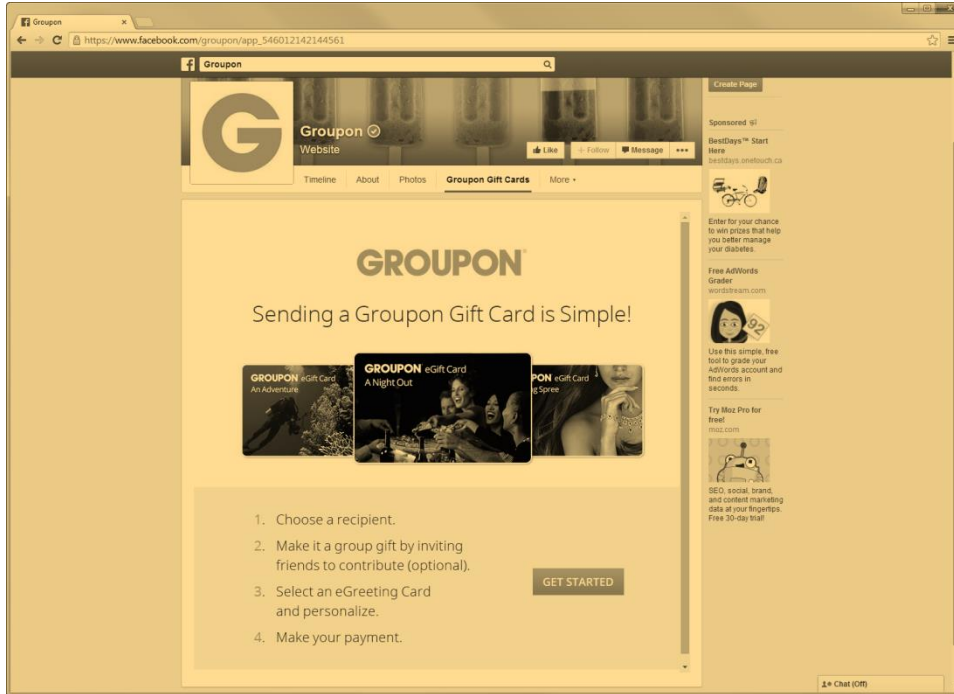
Groupon ×

https://www.facebook.com/groupon/app_546012142144561

Groupon

Create Page

Groupon
Website

Like
Follow
Message
•••

Timeline About Photos Groupon Gift Cards More ▾

Sponsored

BestDays™ Start Here
bestdays.onetouch.ca

Enter for your chance to win prizes that help you better manage your diabetes.

Free AdWords Grader
wordstream.com

92

Use this simple, free tool to grade your AdWords account and find errors in seconds.

Try Moz Pro for free!
moz.com

SEO, social, brand, and content marketing data at your fingertips. Free 30-day trial!

GROUPON

Sending a Groupon Gift Card is Simple!

GROUPON eGift Card
An Adventure

GROUPON eGift Card
A Night Out

PON eGift Card
g Spree

1. Choose a recipient.
2. Make it a group gift by inviting friends to contribute (optional).
3. Select an eGreeting Card and personalize.
4. Make your payment.

GET STARTED

Chat (Off)